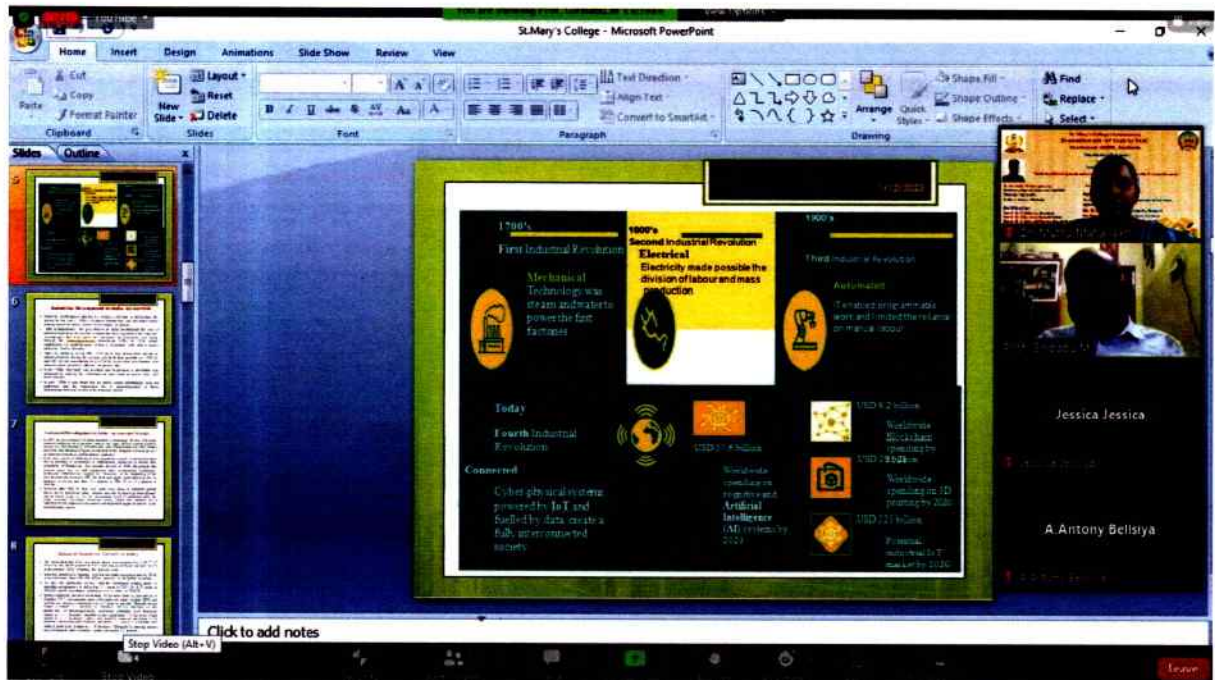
St.Mary's College - Microsoft PowerPoint

Home Insert Design Animations Slide Show Review View

Cut
Copy
Paste
Format Painter
Clipboard
Layout
Reset
New Slide
Delete
Slides
Font
Text Direction
Align Text
Convert to SmartArt
Paragraph
Arrange
Quick Styles
Shape Fill
Shape Outline
Shape Effects
Drawing
Find
Replace
Select

Slides Outline

1700's
First Industrial Revolution
Mechanical
Technology was steam andwater to power the first factories

1800's
Second Industrial Revolution
Electrical
Electricity made possible the division of labour and mass production

1900's
Third Industrial Revolution
Automated
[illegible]

Today
Fourth Industrial Revolution
Connected
Cyber physical systems powered by IoT and fuelled by data create a fully interconnected society

USD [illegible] billion
Worldwide spending on robotics and Artificial Intelligence (AI) systems by 2020

USD 9.2 billion
Worldwide Blockchain spending by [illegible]

USD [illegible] billion
Worldwide spending on 3D printing by 2020

USD 123 billion
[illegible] industrial IoT market by 2020

Jessica Jessica

A Antony Bellsiya

Click to add notes

Stop Video (Alt+V)
Stop Video

Leave